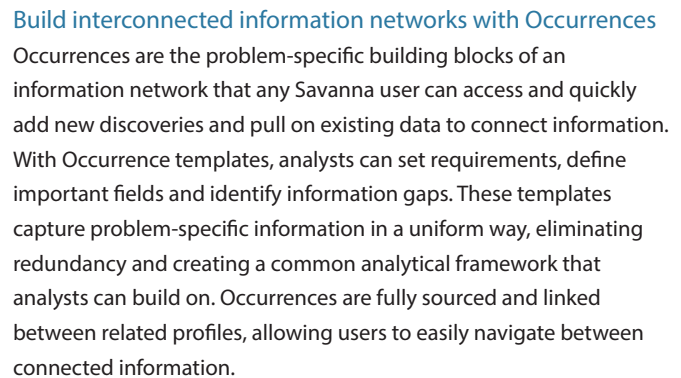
Build interconnected information networks with Occurrences

Occurrences are the problem-specific building blocks of an information network that any Savanna user can access and quickly add new discoveries and pull on existing data to connect information. With Occurrence templates, analysts can set requirements, define important fields and identify information gaps. These templates capture problem-specific information in a uniform way, eliminating redundancy and creating a common analytical framework that analysts can build on. Occurrences are fully sourced and linked between related profiles, allowing users to easily navigate between connected information.